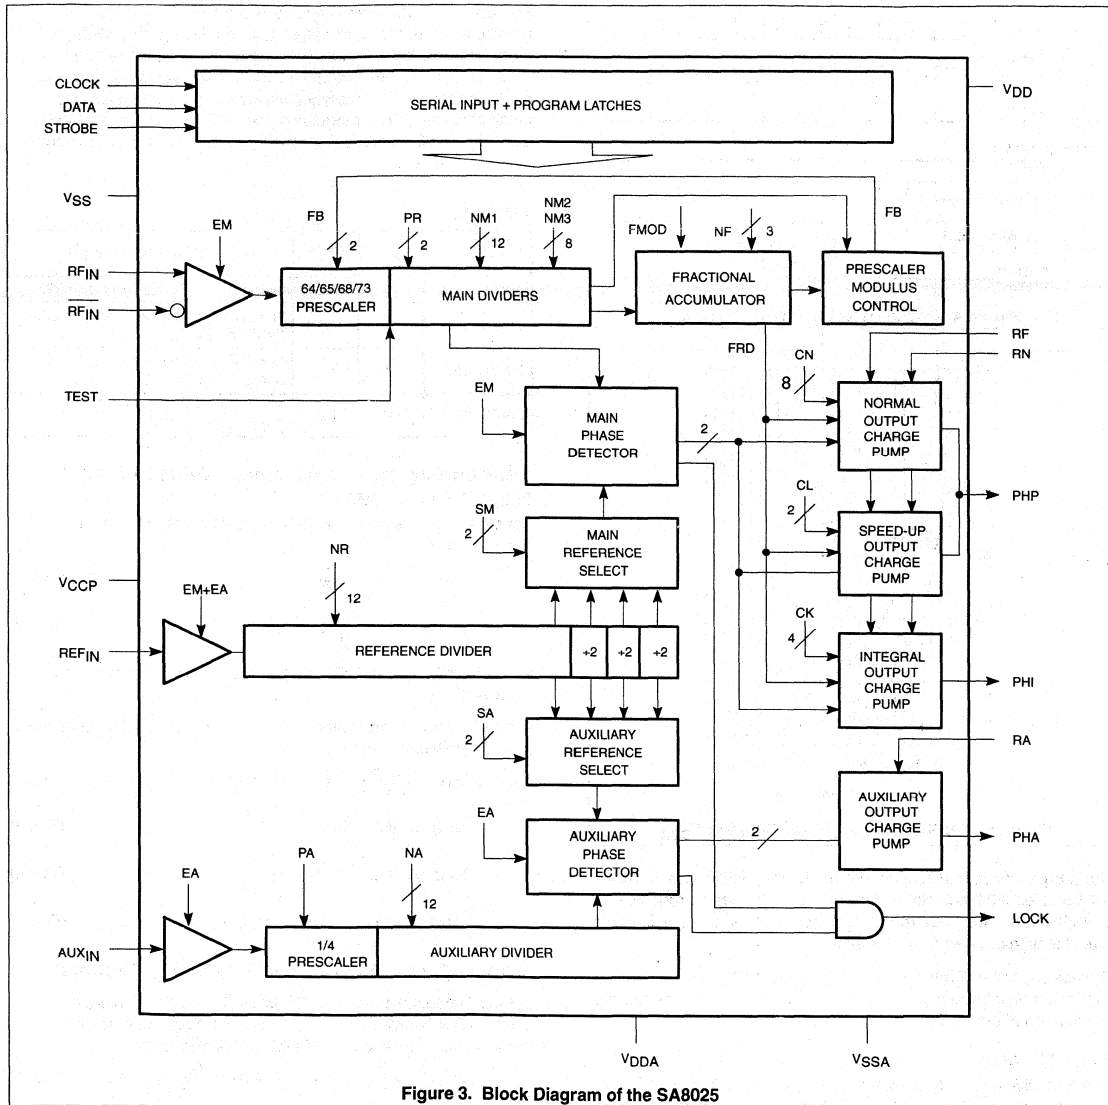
CLOCK
DATA
STROBE
SERIAL INPUT + PROGRAM LATCHES
$V_{DD}$
$V_{SS}$
FB
PR
NM1
NM2
NM3
FB
EM
2
2
12
8
FMOD
NF
3
$RF_{IN}$
$\overline{RF_{IN}}$
64/65/68/73 PRESCALER
MAIN DIVIDERS
FRACTIONAL ACCUMULATOR
PRESCALER MODULUS CONTROL
TEST
FRD
RF
RN
CN
8
EM
MAIN PHASE DETECTOR
2
NORMAL OUTPUT CHARGE PUMP
CL
PHP
SM
2
MAIN REFERENCE SELECT
2
SPEED-UP OUTPUT CHARGE PUMP
NR
$V_{CCP}$
EM+EA
12
CK
$REF_{IN}$
REFERENCE DIVIDER
÷2
÷2
÷2
4
INTEGRAL OUTPUT CHARGE PUMP
PHI
SA
2
AUXILIARY REFERENCE SELECT
RA
EA
AUXILIARY PHASE DETECTOR
2
AUXILIARY OUTPUT CHARGE PUMP
PHA
EA
PA
NA
12
LOCK
$AUX_{IN}$
1/4 PRESCALER
AUXILIARY DIVIDER
$V_{DDA}$
$V_{SSA}$
Figure 3. Block Diagram of the SA8025